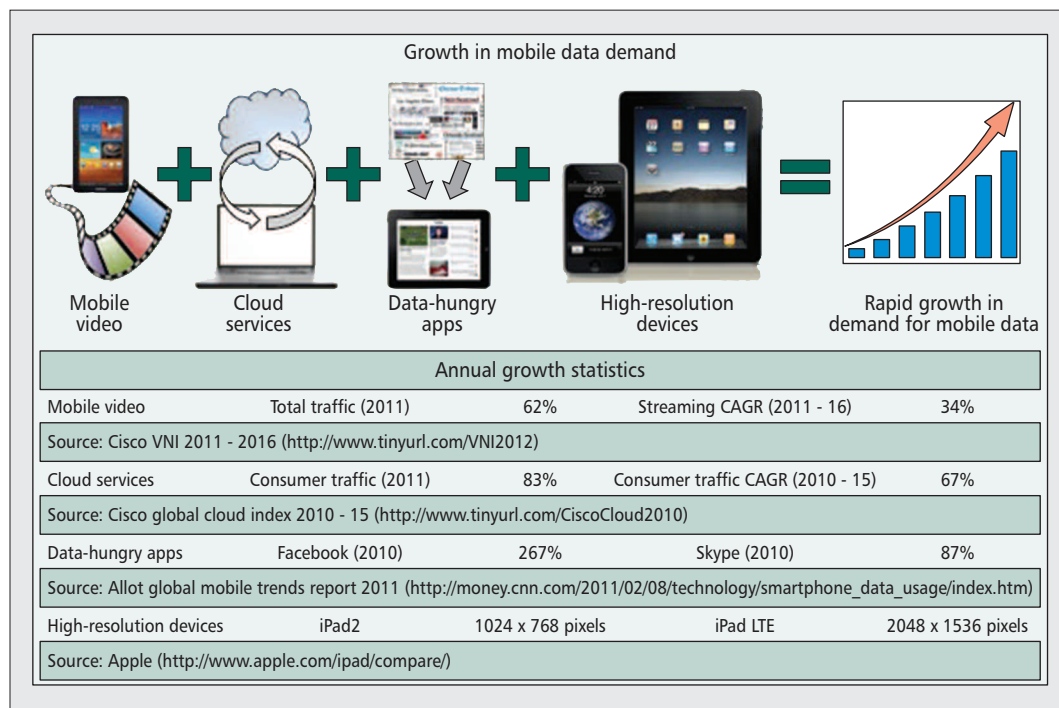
Growth in mobile data demand

Mobile video

Cloud services

Data-hungry apps

High-resolution devices

Rapid growth in demand for mobile data

Annual growth statistics

| Mobile video | Total traffic (2011) | 62% | Streaming CAGR (2011 - 16) | 34% |
|---|---|---|---|---|
| Source: Cisco VNI 2011 - 2016 (http://www.tinyurl.com/VNI2012) | | | | |
| Cloud services | Consumer traffic (2011) | 83% | Consumer traffic CAGR (2010 - 15) | 67% |
| Source: Cisco global cloud index 2010 - 15 (http://www.tinyurl.com/CiscoCloud2010) | | | | |
| Data-hungry apps | Facebook (2010) | 267% | Skype (2010) | 87% |
| Source: Allot global mobile trends report 2011 (http://money.cnn.com/2011/02/08/technology/smartphone_data_usage/index.htm) | | | | |
| High-resolution devices | iPad2 | 1024 x 768 pixels | iPad LTE | 2048 x 1536 pixels |
| Source: Apple (http://www.apple.com/ipad/compare/) | | | | |